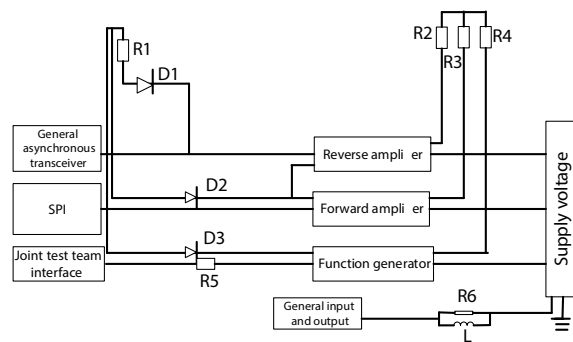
R1

D1

R2

R3

R4

General asynchronous transceiver

Reverse ampli er

D2

SPI

Forward ampli er

D3

Joint test team interface

R5

Function generator

Supply voltage

General input and output

R6

L